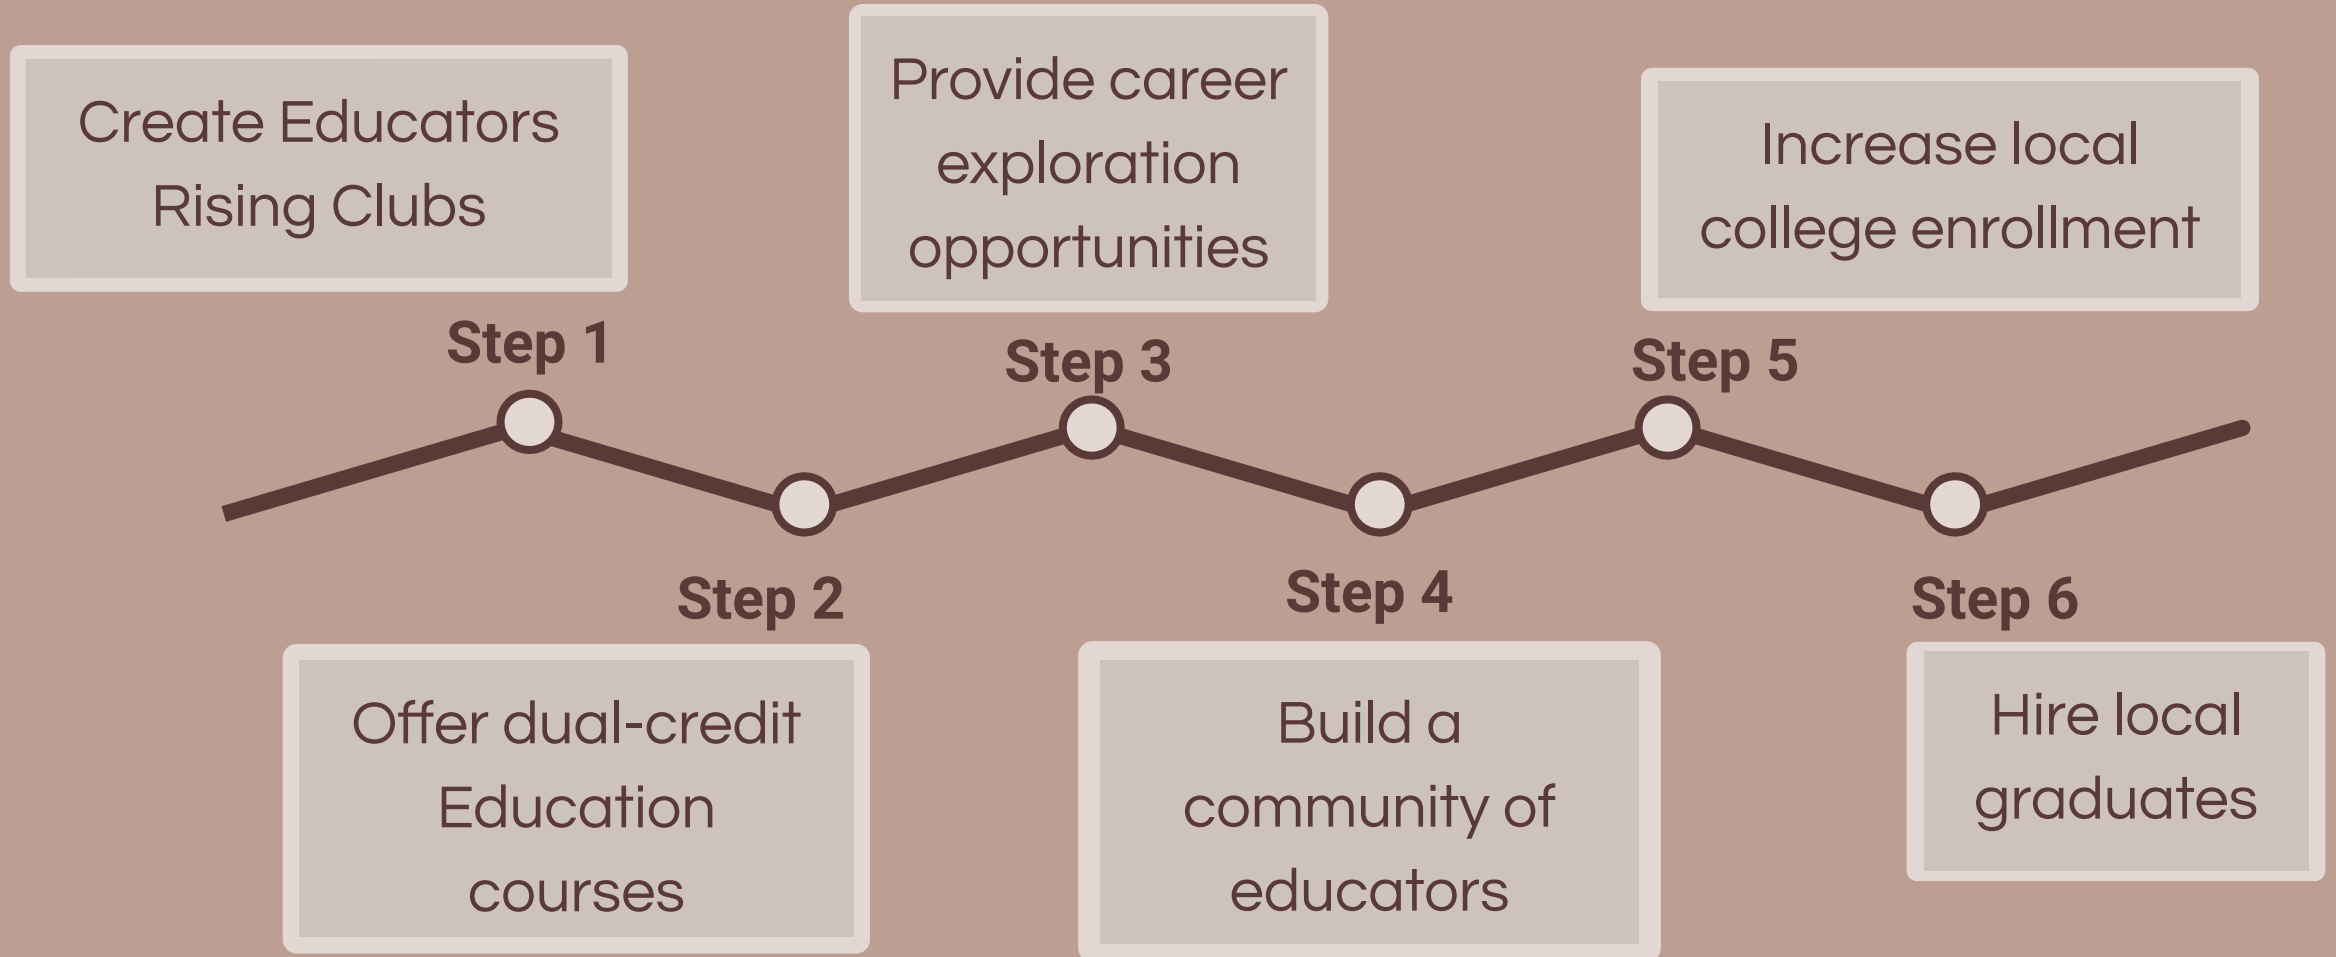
Create Educators Rising Clubs

Step 1

Step 2

Offer dual-credit Education courses

Provide career exploration opportunities

Step 3

Step 4

Build a community of educators

Increase local college enrollment

Step 5

Step 6

Hire local graduates